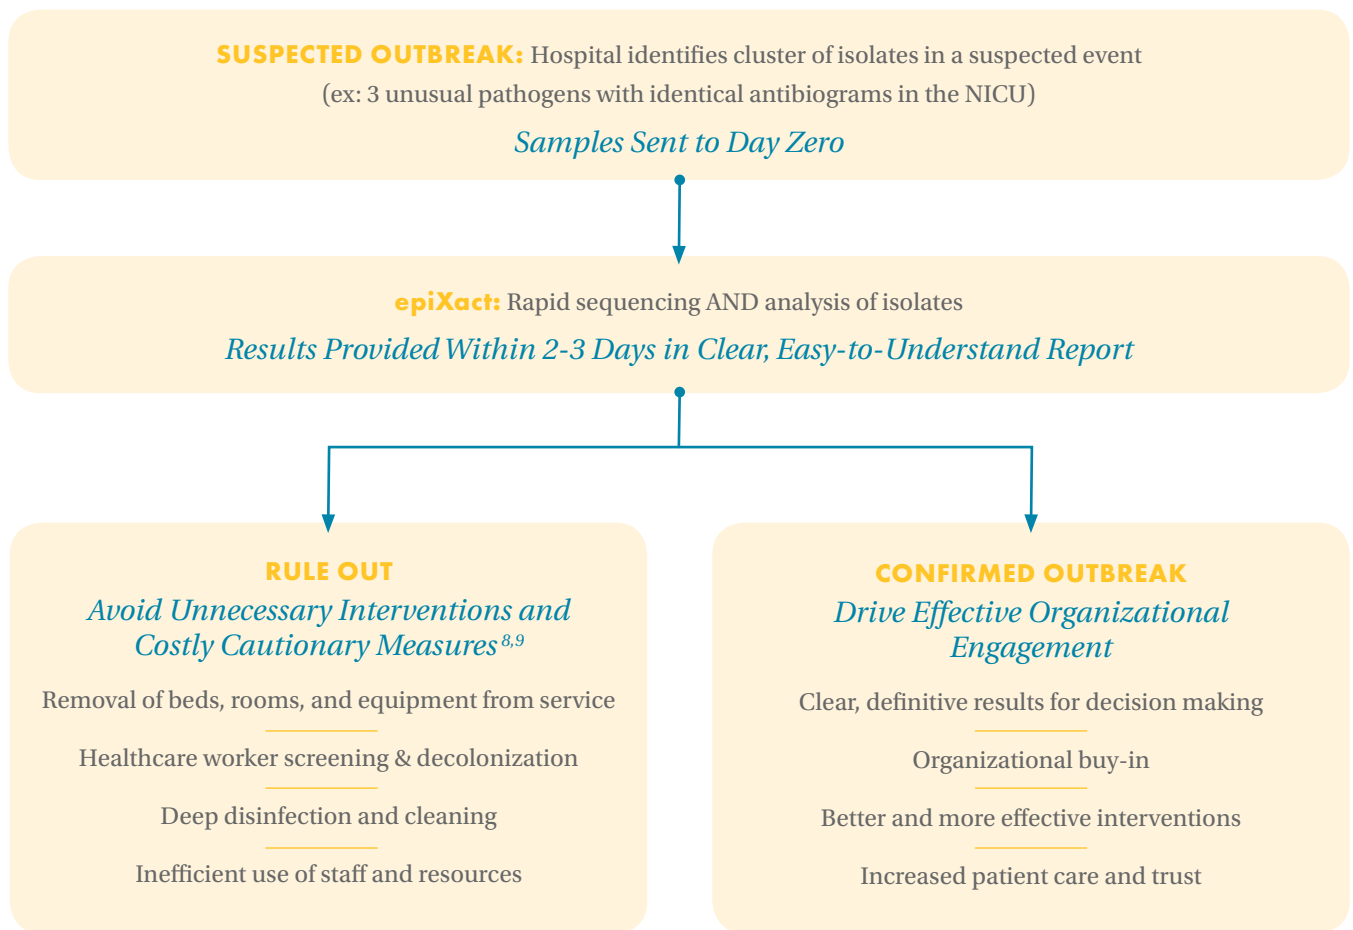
SUSPECTED OUTBREAK: Hospital identifies cluster of isolates in a suspected event (ex: 3 unusual pathogens with identical antibiograms in the NICU)

Samples Sent to Day Zero

epiXact: Rapid sequencing AND analysis of isolates

Results Provided Within 2-3 Days in Clear, Easy-to-Understand Report

RULE OUT

Avoid Unnecessary Interventions and Costly Cautionary Measures $^{8,9}$

Removal of beds, rooms, and equipment from service

Healthcare worker screening & decolonization

Deep disinfection and cleaning

Inefficient use of staff and resources

CONFIRMED OUTBREAK

Drive Effective Organizational Engagement

Clear, definitive results for decision making

Organizational buy-in

Better and more effective interventions

Increased patient care and trust